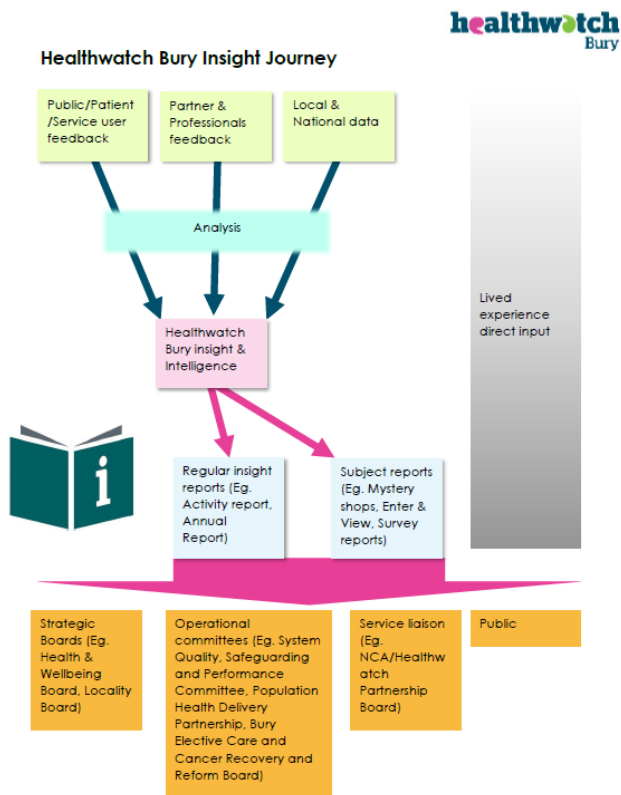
healthwatch
Bury

Healthwatch Bury Insight Journey

Public/Patient /Service user feedback

Partner & Professionals feedback

Local & National data

Analysis

Lived experience direct input

Healthwatch Bury insight & Intelligence

Regular insight reports (Eg. Activity report, Annual Report)

Subject reports (Eg. Mystery shops, Enter & View, Survey reports)

Strategic Boards (Eg. Health & Wellbeing Board, Locality Board)

Operational committees (Eg. System Quality, Safeguarding and Performance Committee, Population Health Delivery Partnership, Bury Elective Care and Cancer Recovery and Reform Board)

Service liaison (Eg. NCA/Healthwatch Partnership Board)

Public